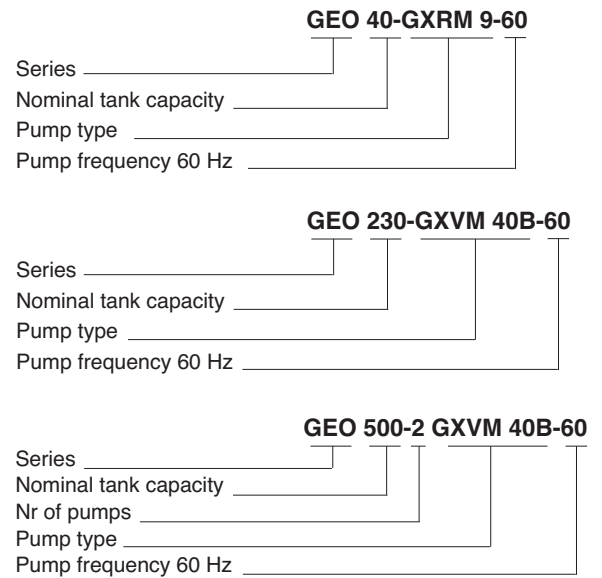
GEO 40-GXRM 9-60

Series
Nominal tank capacity
Pump type
Pump frequency 60 Hz

GEO 230-GXVM 40B-60

Series
Nominal tank capacity
Pump type
Pump frequency 60 Hz

GEO 500-2 GXVM 40B-60

Series
Nominal tank capacity
Nr of pumps
Pump type
Pump frequency 60 Hz